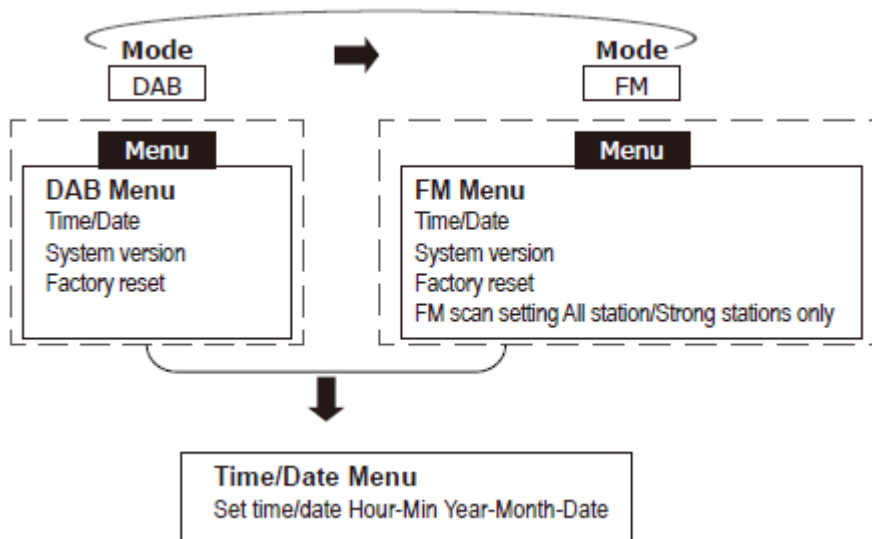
Mode
DAB

Mode
FM

Menu
DAB Menu
Time/Date
System version
Factory reset

Menu
FM Menu
Time/Date
System version
Factory reset
FM scan setting All station/Strong stations only

Time/Date Menu
Set time/date Hour-Min Year-Month-Date